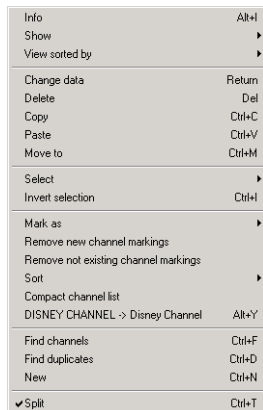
Info Alt+I
Show
View sorted by

Change data Return
Delete Del
Copy Ctrl+C
Paste Ctrl+V
Move to Ctrl+M

Select
Invert selection Ctrl+I

Mark as
Remove new channel markings
Remove not existing channel markings
Sort
Compact channel list
DISNEY CHANNEL -> Disney Channel Alt+Y

Find channels Ctrl+F
Find duplicates Ctrl+D
New Ctrl+N

✔Split Ctrl+T